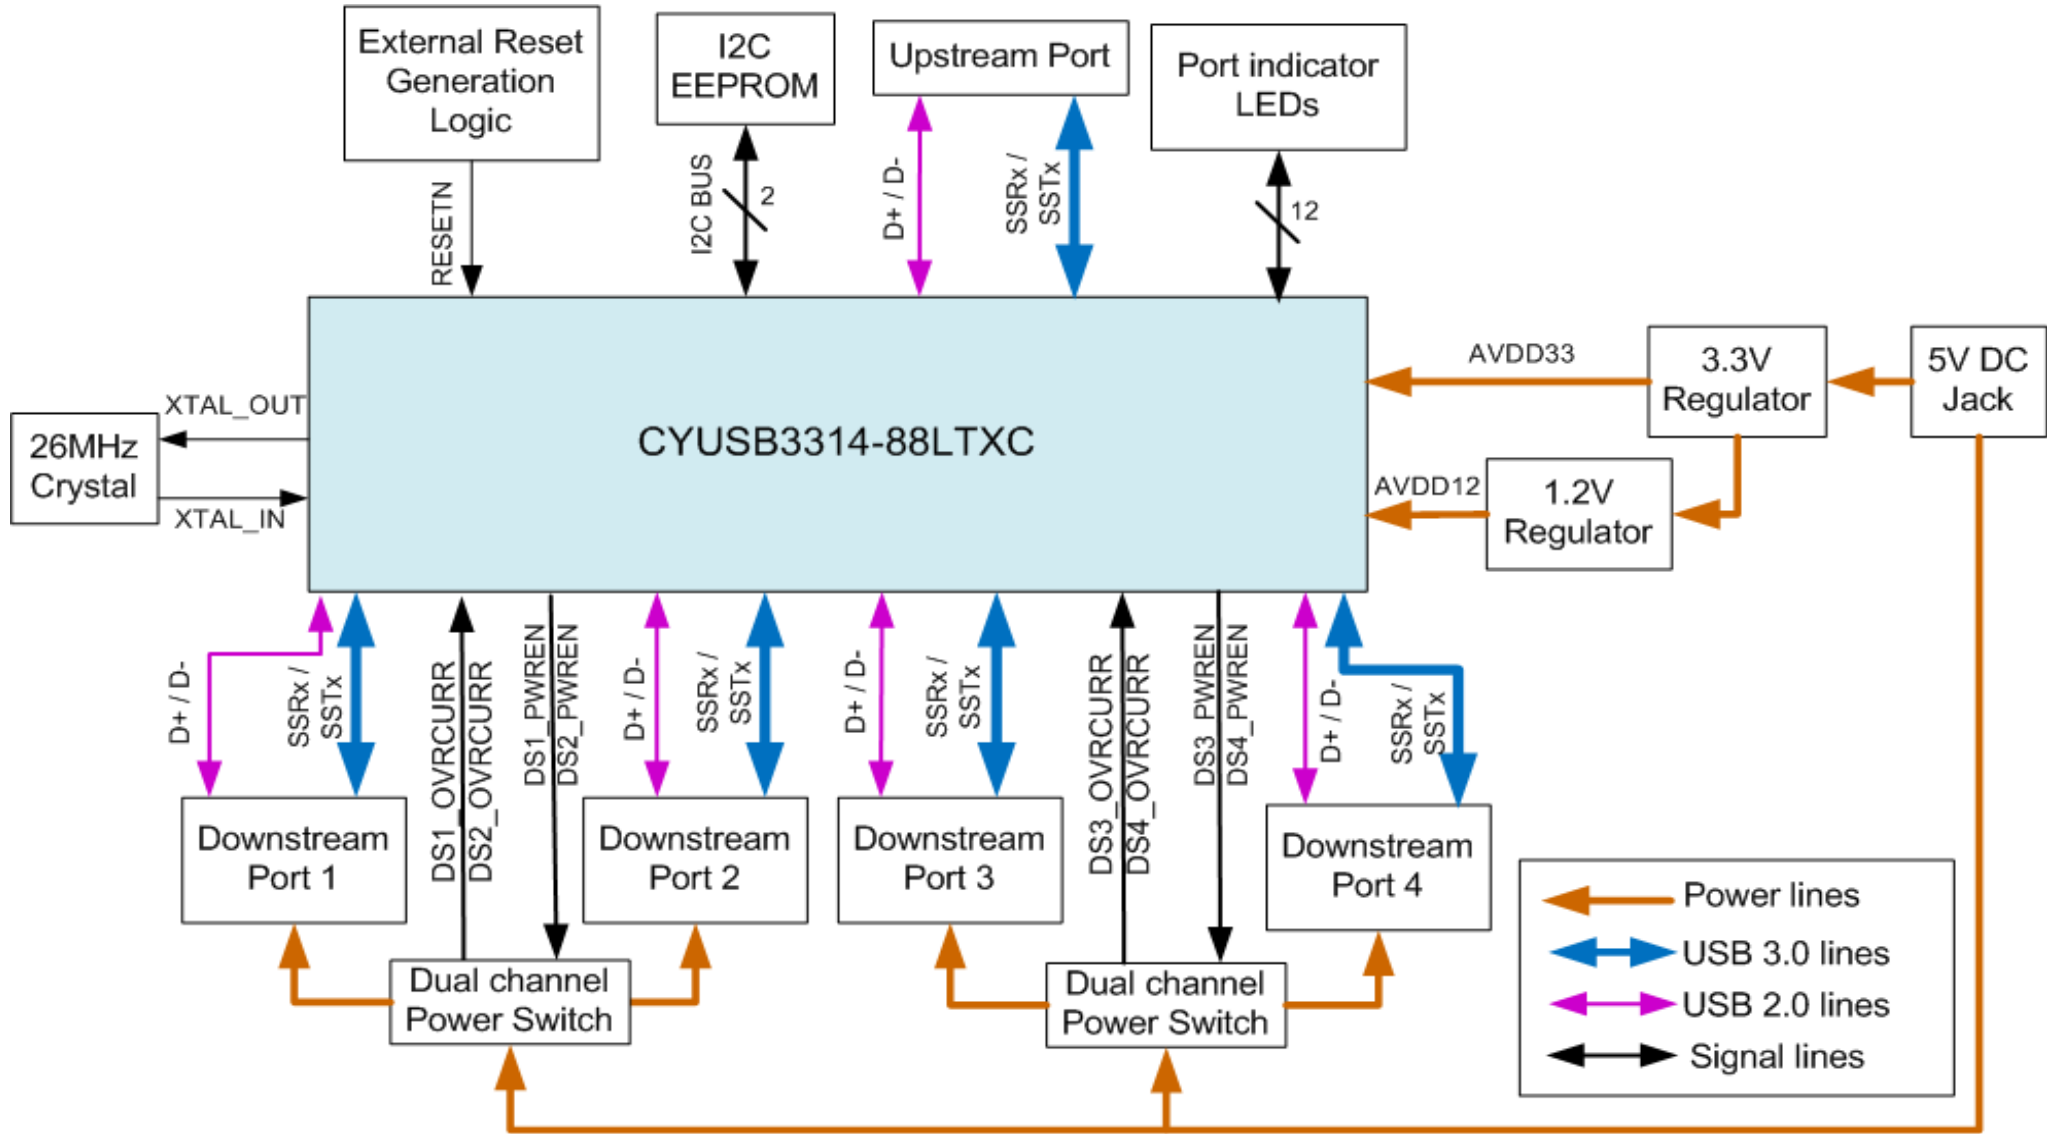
External Reset Generation Logic

I2C EEPROM

Upstream Port

Port indicator LEDs

RESETN

I2C BUS

2

D+ / D-

SSRx / SSTx

12

CYUSB3314-88LTXC

AVDD33

3.3V Regulator

5V DC Jack

XTAL_OUT

26MHz Crystal

XTAL_IN

AVDD12

1.2V Regulator

D+ / D-

SSRx / SSTx

DS1_OVRCURR

DS2_OVRCURR

DS1_PWREN

DS2_PWREN

D+ / D-

SSRx / SSTx

D+ / D-

SSRx / SSTx

DS3_OVRCURR

DS4_OVRCURR

DS3_PWREN

DS4_PWREN

D+ / D-

SSRx / SSTx

Downstream Port 1

Downstream Port 2

Downstream Port 3

Downstream Port 4

Dual channel Power Switch

Dual channel Power Switch

Power lines

USB 3.0 lines

USB 2.0 lines

Signal lines